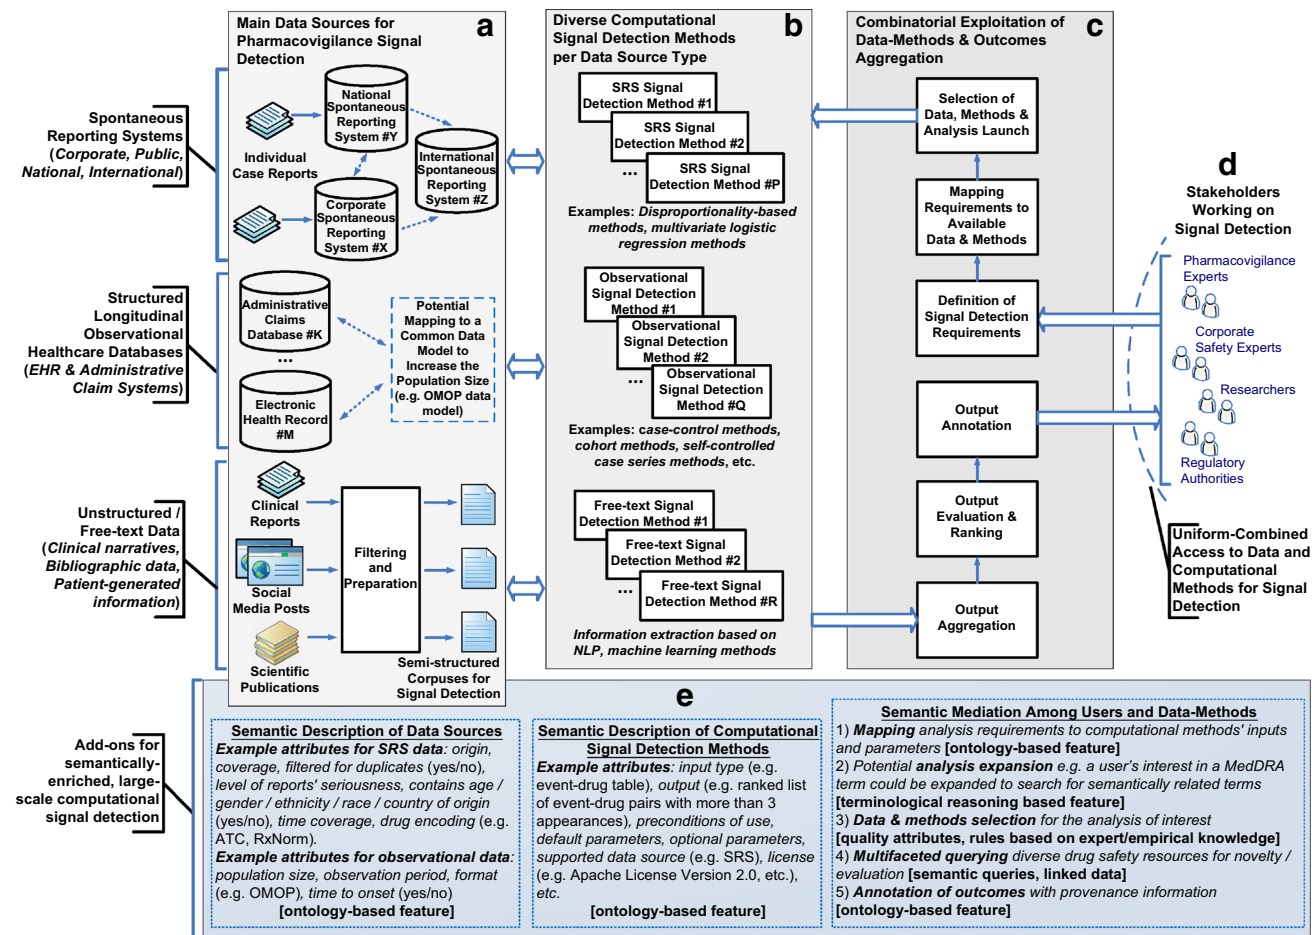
Spontaneous Reporting Systems (Corporate, Public, National, International)

Structured Longitudinal Observational Healthcare Databases (EHR & Administrative Claim Systems)

Unstructured / Free-text Data (Clinical narratives, Bibliographic data, Patient-generated information)

Add-ons for semantically-enriched, large-scale computational signal detection

Main Data Sources for Pharmacovigilance Signal Detection

a

Individual Case Reports

National Spontaneous Reporting System #Y

International Spontaneous Reporting System #Z

Corporate Spontaneous Reporting System #X

Administrative Claims Database #K

...

Electronic Health Record #M

Potential Mapping to a Common Data Model to Increase the Population Size (e.g. OMOP data model)

Clinical Reports

Social Media Posts

Scientific Publications

Filtering and Preparation

Semi-structured Corpuses for Signal Detection

Diverse Computational Signal Detection Methods per Data Source Type

b

SRS Signal Detection Method #1

SRS Signal Detection Method #2

...

SRS Signal Detection Method #P

Examples: Disproportionality-based methods, multivariate logistic regression methods

Observational Signal Detection Method #1

Observational Signal Detection Method #2

...

Observational Signal Detection Method #Q

Examples: case-control methods, cohort methods, self-controlled case series methods, etc.

Free-text Signal Detection Method #1

Free-text Signal Detection Method #2

...

Free-text Signal Detection Method #R

Information extraction based on NLP, machine learning methods

Combinatorial Exploitation of Data-Methods & Outcomes Aggregation

c

Selection of Data, Methods & Analysis Launch

Mapping Requirements to Available Data & Methods

Definition of Signal Detection Requirements

Output Annotation

Output Evaluation & Ranking

Output Aggregation

d

Stakeholders Working on Signal Detection

Pharmacovigilance Experts

Corporate Safety Experts

Researchers

Regulatory Authorities

Uniform-Combined Access to Data and Computational Methods for Signal Detection

e

Semantic Description of Data Sources
Example attributes for SRS data: origin, coverage, filtered for duplicates (yes/no), level of reports' seriousness, contains age / gender / ethnicity / race / country of origin (yes/no), time coverage, drug encoding (e.g. ATC, RxNorm).
Example attributes for observational data: population size, observation period, format (e.g. OMOP), time to onset (yes/no)
[ontology-based feature]

Semantic Description of Computational Signal Detection Methods
Example attributes: input type (e.g. event-drug table), output (e.g. ranked list of event-drug pairs with more than 3 appearances), preconditions of use, default parameters, optional parameters, supported data source (e.g. SRS), license (e.g. Apache License Version 2.0, etc.), etc.
[ontology-based feature]

Semantic Mediation Among Users and Data-Methods
1) Mapping analysis requirements to computational methods' inputs and parameters [ontology-based feature]
2) Potential analysis expansion e.g. a user's interest in a MedDRA term could be expanded to search for semantically related terms [terminological reasoning based feature]
3) Data & methods selection for the analysis of interest [quality attributes, rules based on expert/empirical knowledge]
4) Multifaceted querying diverse drug safety resources for novelty / evaluation [semantic queries, linked data]
5) Annotation of outcomes with provenance information [ontology-based feature]